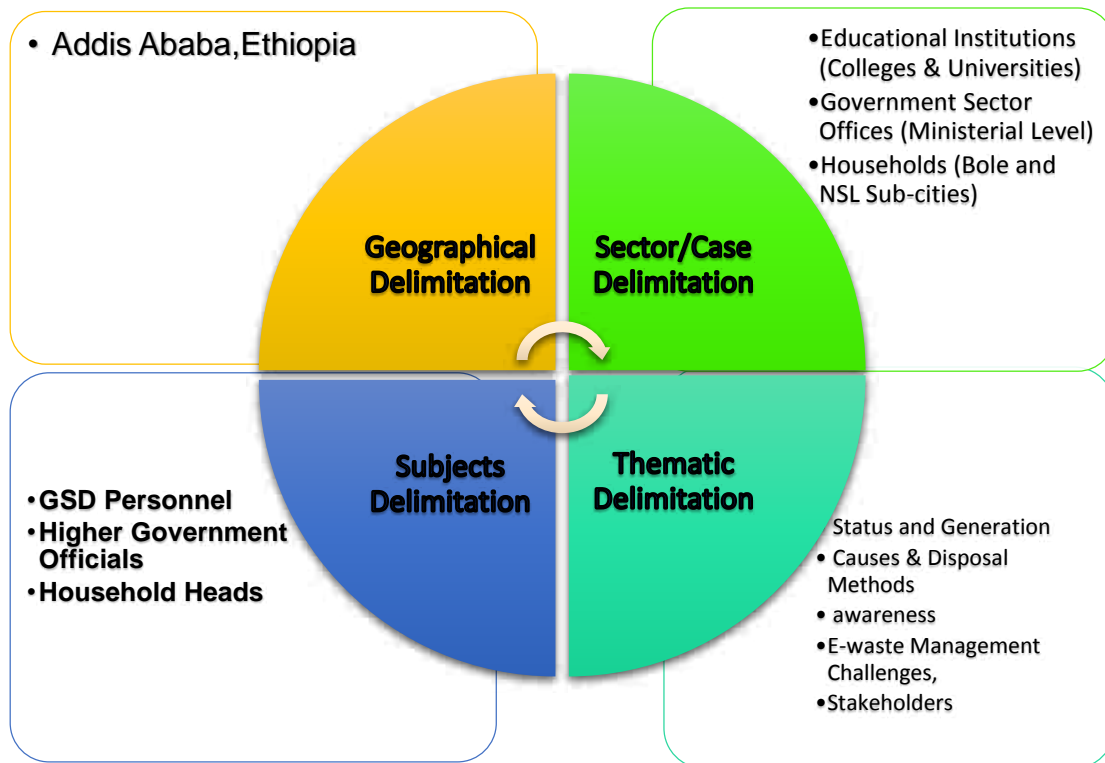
• Addis Ababa,Ethiopia

•Educational Institutions (Colleges & Universities)
•Government Sector Offices (Ministerial Level)
•Households (Bole and NSL Sub-cities)

Geographical Delimitation

Sector/Case Delimitation

Subjects Delimitation

Thematic Delimitation

•GSD Personnel
•Higher Government Officials
•Household Heads

Status and Generation
• Causes & Disposal Methods
• awareness
•E-waste Management Challenges,
•Stakeholders